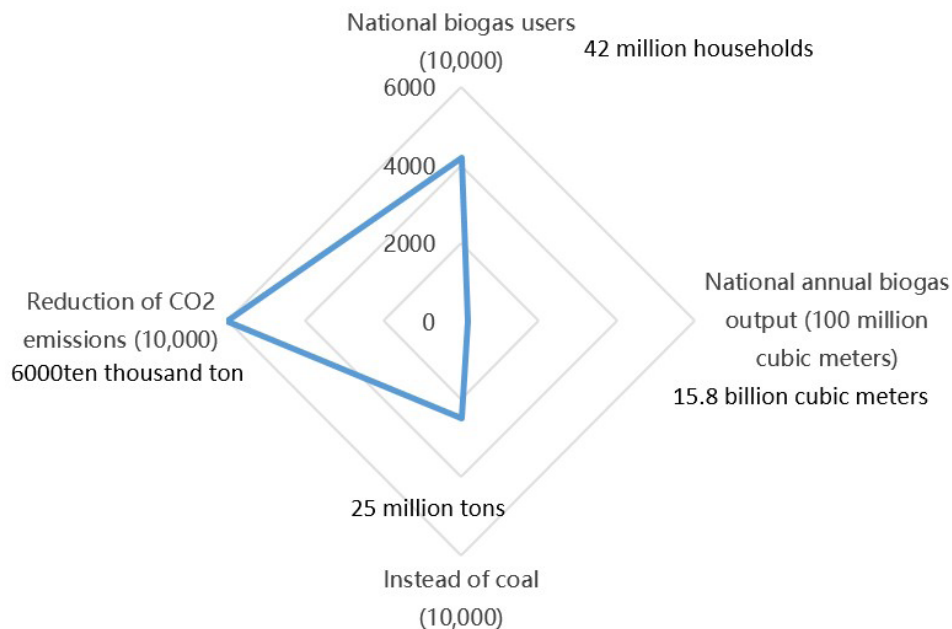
National biogas users (10,000)

42 million households

6000

4000

2000

0

National annual biogas output (100 million cubic meters)

15.8 billion cubic meters

Reduction of CO2 emissions (10,000)

6000ten thousand ton

25 million tons

Instead of coal (10,000)